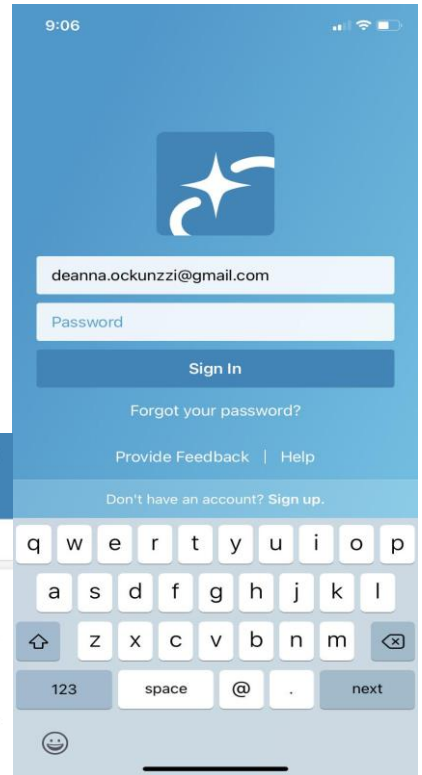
9:06

deanna.ockunzzi@gmail.com

Password

Sign In

Forgot your password?

Provide Feedback | Help

Don't have an account? Sign up.

q w e r t y u i o p
a s d f g h j k l
z x c v b n m
123 space @ . next